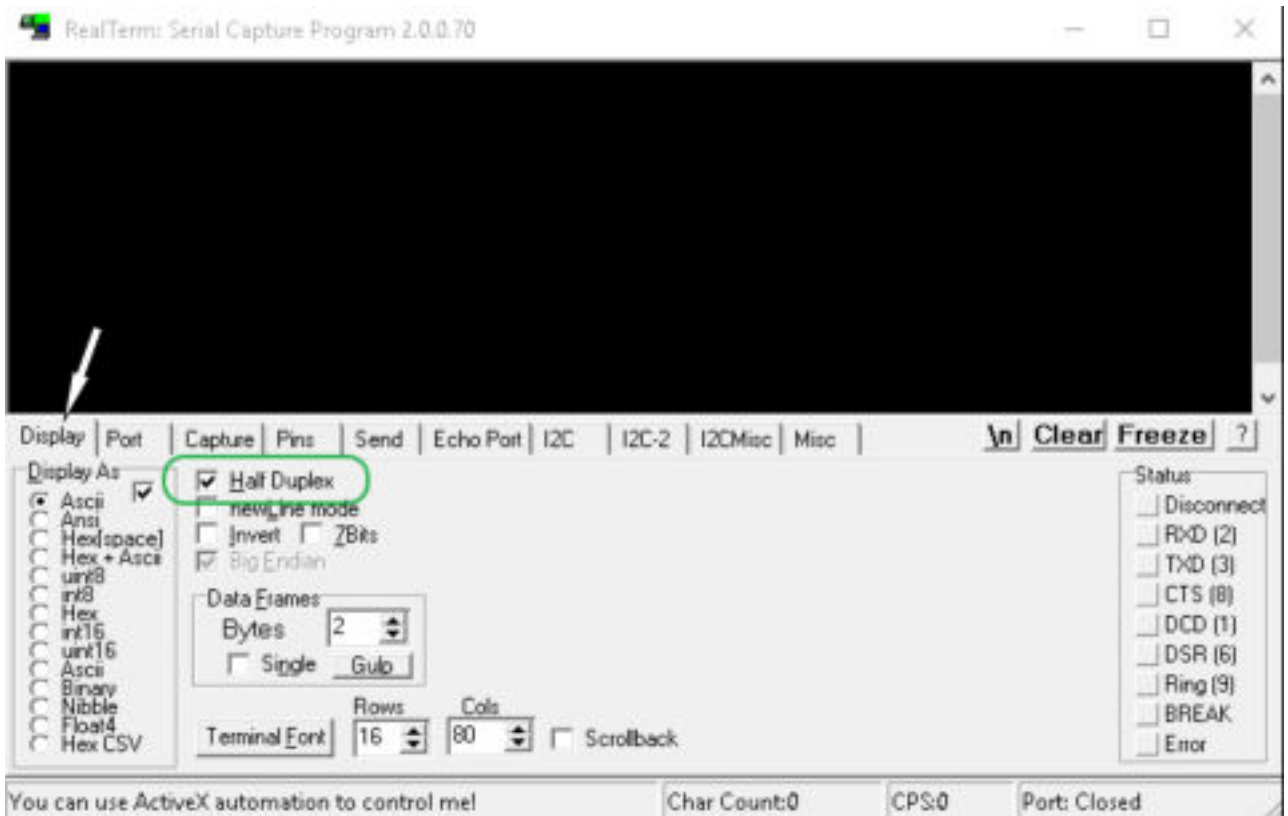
RealTerm: Serial Capture Program 2.0.0.70

Display | Port | Capture | Pins | Send | Echo Port | I2C | I2C-2 | I2CMisc | Misc

\n Clear Freeze ?

Display As
Ascii
Ansi
Hex[space]
Hex + Ascii
uint8
int8
Hex
int16
uint16
Ascii
Binary
Nibble
Float4
Hex CSV

Half Duplex
newLine mode
Invert
7Bits
Big Endian

Data Frames
Bytes 2
Single
Gulp

Terminal Font
Rows 16
Cols 80
Scrollback

Status
Disconnect
RXD (2)
TXD (3)
CTS (8)
DCD (1)
DSR (6)
Ring (9)
BREAK
Error

You can use ActiveX automation to control me!
Char Count:0
CPS:0
Port: Closed